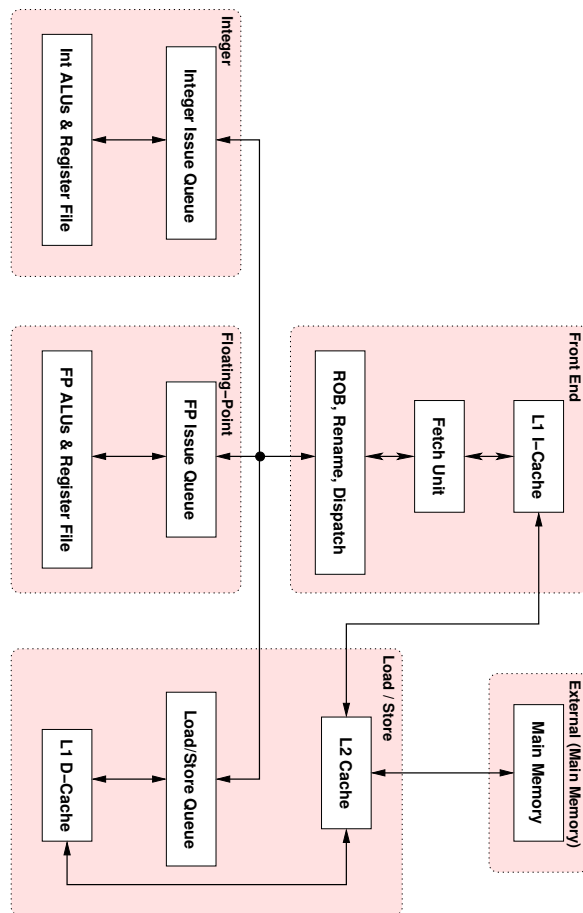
Integer

Integer Issue Queue

Int ALUs & Register File

Floating–Point

FP Issue Queue

FP ALUs & Register File

Front End

ROB, Rename, Dispatch

Fetch Unit

L1 I–Cache

Load / Store

Load/Store Queue

L1 D–Cache

L2 Cache

External (Main Memory)

Main Memory